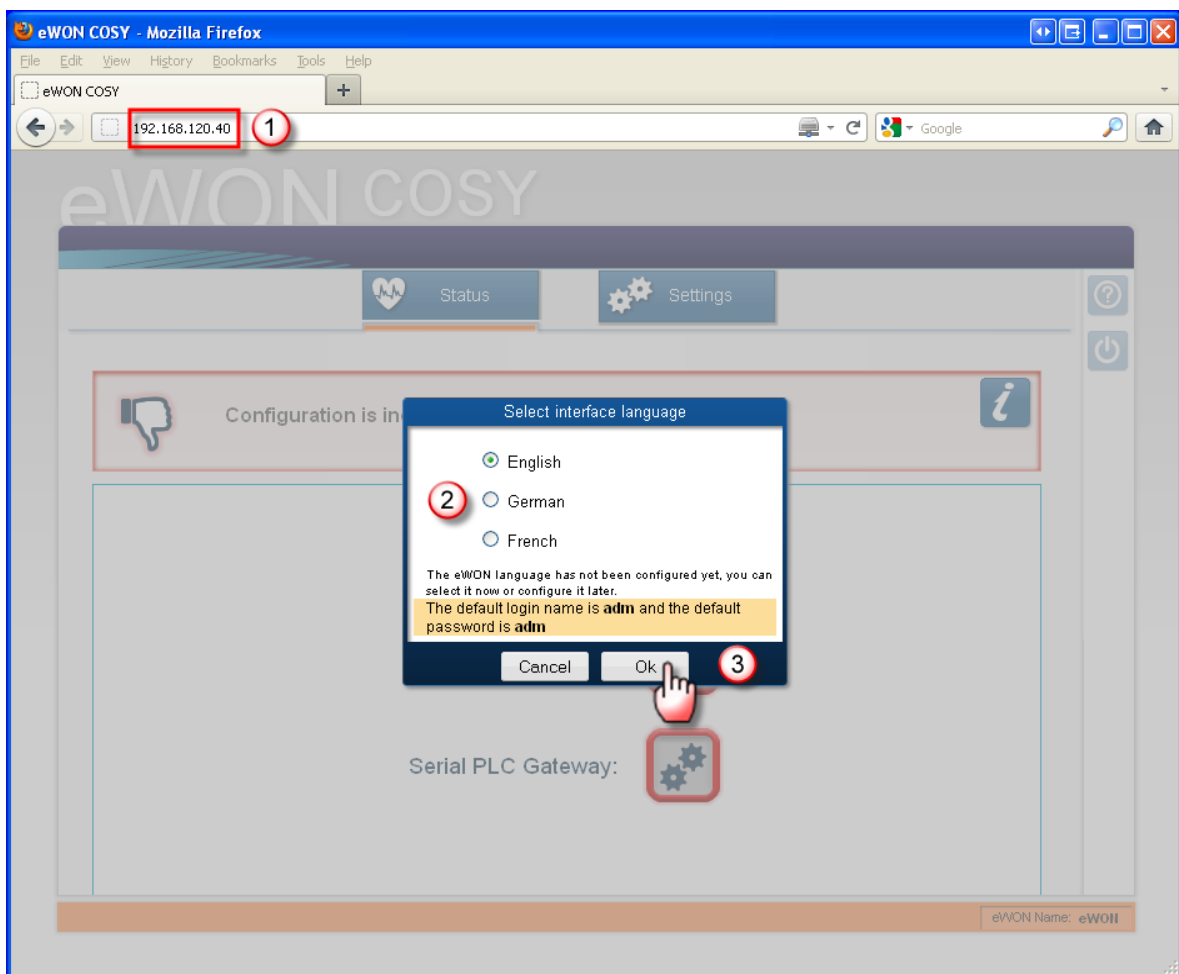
eWON COSY - Mozilla Firefox

File Edit View History Bookmarks Tools Help

eWON COSY

192.168.120.40 1

Google

eWON COSY

Status Settings

Configuration is in

Select interface language

English
2 German
French

The eWON language has not been configured yet, you can select it now or configure it later.
The default login name is **adm** and the default password is **adm**

Cancel Ok 3

Serial PLC Gateway:

eWON Name: eWON